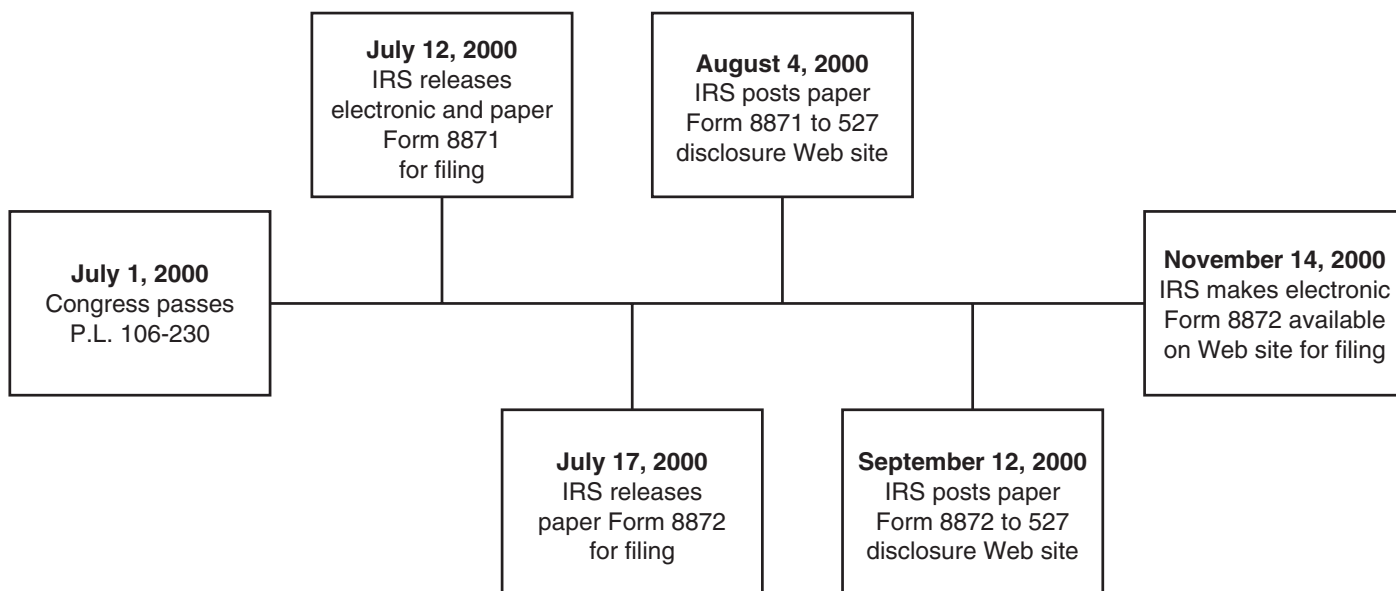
July 1, 2000
Congress passes P.L. 106-230

July 12, 2000
IRS releases electronic and paper Form 8871 for filing

July 17, 2000
IRS releases paper Form 8872 for filing

August 4, 2000
IRS posts paper Form 8871 to 527 disclosure Web site

September 12, 2000
IRS posts paper Form 8872 to 527 disclosure Web site

November 14, 2000
IRS makes electronic Form 8872 available on Web site for filing